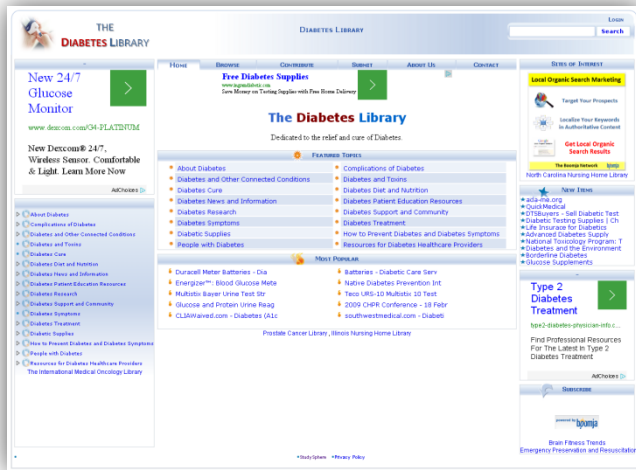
THE DIABETES LIBRARY

Diabetes Library

Login

Search

Home | Browse | Contribute | Submit | About Us | Contact

New 24/7 Glucose Monitor

www.dexcom.com/G4-PLATINUM

New Dexcom® 24/7, Wireless Sensor. Comfortable & Light. Learn More Now

AdChoices

About Diabetes
Complications of Diabetes
Diabetes and Other Connected Conditions
Diabetes and Toxins
Diabetes Cure
Diabetes Diet and Nutrition
Diabetes News and Information
Diabetes Patient Education Resources
Diabetes Research
Diabetes Support and Community
Diabetes Symptoms
Diabetes Treatment
Diabetic Supplies
How to Prevent Diabetes and Diabetes Symptoms
People with Diabetes
Resources for Diabetes Healthcare Providers
The International Medical Oncology Library

Free Diabetes Supplies
www.ingenuitydirect.com
Save Money on Testing Supplies with Free Home Delivery

The Diabetes Library

Dedicated to the relief and cure of Diabetes.

Featured Topics

| | |
|---|---|
| About Diabetes | Complications of Diabetes |
| Diabetes and Other Connected Conditions | Diabetes and Toxins |
| Diabetes Cure | Diabetes Diet and Nutrition |
| Diabetes News and Information | Diabetes Patient Education Resources |
| Diabetes Research | Diabetes Support and Community |
| Diabetes Symptoms | Diabetes Treatment |
| Diabetic Supplies | How to Prevent Diabetes and Diabetes Symptoms |
| People with Diabetes | Resources for Diabetes Healthcare Providers |

Most Popular

| | |
|---|---|
| Duracell Meter Batteries - Dia | Batteries - Diabetic Care Serv |
| Energizer™: Blood Glucose Mete | Native Diabetes Prevention Int |
| Multistix Bayer Urine Test Str | Teco URS-10 Multistix 10 Test |
| Glucose and Protein Urine Reag | 2009 CHPR Conference - 18 Febr |
| CLIAWaived.com - Diabetes (A1c | southwestmedical.com - Diabeti |

Prostate Cancer Library , Illinois Nursing Home Library

Sites of Interest

Local Organic Search Marketing
Target Your Prospects
Localize Your Keywords in Authoritative Content
Get Local Organic Search Results
The Bosmia Network

North Carolina Nursing Home Library

New Items

ada-me.org
QuickMedical
DTSBuyers - Sell Diabetic Test
Diabetic Testing Supplies | Ch
Life Insurace for Diabetics
Advanced Diabetes Supply
National Toxicology Program: T
Diabetes and the Environment
Borderline Diabetes
Glucose Supplements

Type 2 Diabetes Treatment

type2-diabetes-physician-info.c...

Find Professional Resources For The Latest In Type 2 Diabetes Treatment

AdChoices

Subscribe

powered by bosmia

Brain Fitness Trends
Emergency Preservation and Resuscitation

Study System • Privacy Policy